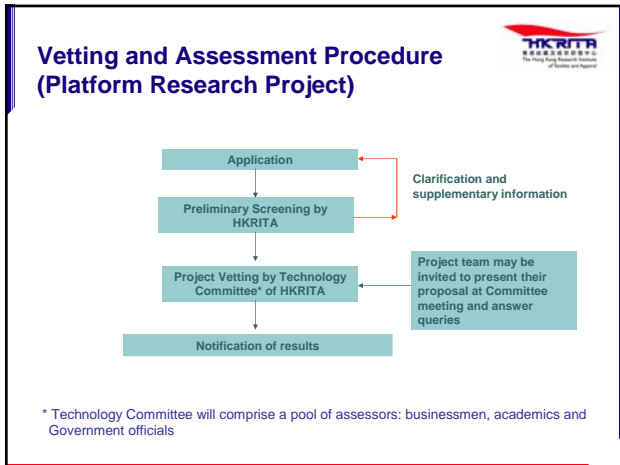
Vetting and Assessment Procedure (Platform Research Project)

HKRITA
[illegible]
The Hong Kong Research Institute of Textiles and Apparel

Application

Clarification and supplementary information

Preliminary Screening by HKRITA

Project Vetting by Technology Committee* of HKRITA

Project team may be invited to present their proposal at Committee meeting and answer queries

Notification of results

* Technology Committee will comprise a pool of assessors: businessmen, academics and Government officials